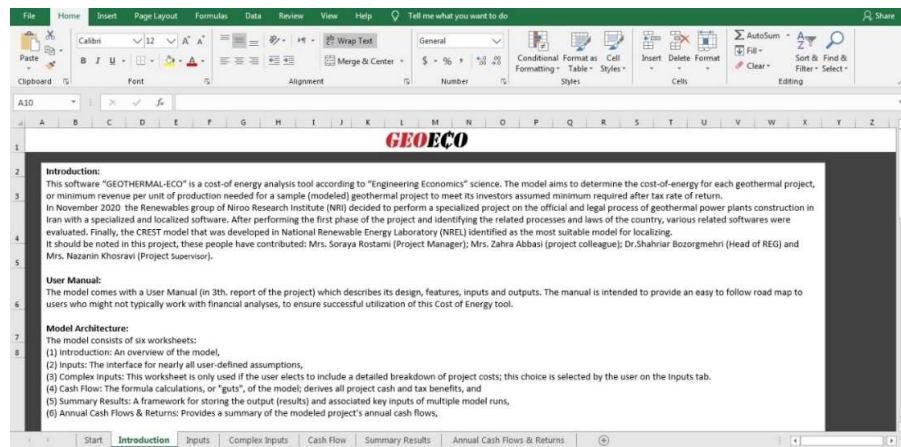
File Home Insert Page Layout Formulas Data Review View Help Tell me what you want to do Share

Paste Clipboard Calibri 12 Font Wrap Text Merge & Center Alignment General $ % Number Conditional Formatting Format as Table Cell Styles Styles Insert Delete Format Cells AutoSum Fill Clear Sort & Filter Find & Select Editing

A10 fx

A B C D E F G H I J K L M N O P Q R S T U V W X Y Z

1 GEOECO

2 Introduction:

3 This software "GEOTHERMAL-ECO" is a cost-of-energy analysis tool according to "Engineering Economics" science. The model aims to determine the cost-of-energy for each geothermal project, or minimum revenue per unit of production needed for a sample (modeled) geothermal project to meet its investors assumed minimum required after tax rate of return.

4 In November 2020 the Renewables group of Niroo Research Institute (NRI) decided to perform a specialized project on the official and legal process of geothermal power plants construction in Iran with a specialized and localized software. After performing the first phase of the project and identifying the related processes and laws of the country, various related softwares were evaluated. Finally, the CREST model that was developed in National Renewable Energy Laboratory (NREL) identified as the most suitable model for localizing.

5 It should be noted in this project, these people have contributed: Mrs. Soraya Rostami (Project Manager); Mrs. Zahra Abbasi (project colleague); Dr.Shahriar Bozorgmehri (Head of REG) and Mrs. Nazanin Khosravi (Project Supervisor).

6 User Manual:
The model comes with a User Manual (in 3th. report of the project) which describes its design, features, inputs and outputs. The manual is intended to provide an easy to follow road map to users who might not typically work with financial analyses, to ensure successful utilization of this Cost of Energy tool.

7 Model Architecture:
8 The model consists of six worksheets:
(1) Introduction: An overview of the model,
(2) Inputs: The interface for nearly all user-defined assumptions,
(3) Complex Inputs: This worksheet is only used if the user elects to include a detailed breakdown of project costs; this choice is selected by the user on the Inputs tab.
(4) Cash Flow: The formula calculations, or "guts", of the model; derives all project cash and tax benefits, and
(5) Summary Results: A framework for storing the output (results) and associated key inputs of multiple model runs,
(6) Annual Cash Flows & Returns: Provides a summary of the modeled project's annual cash flows,

Start Introduction Inputs Complex Inputs Cash Flow Summary Results Annual Cash Flows & Returns